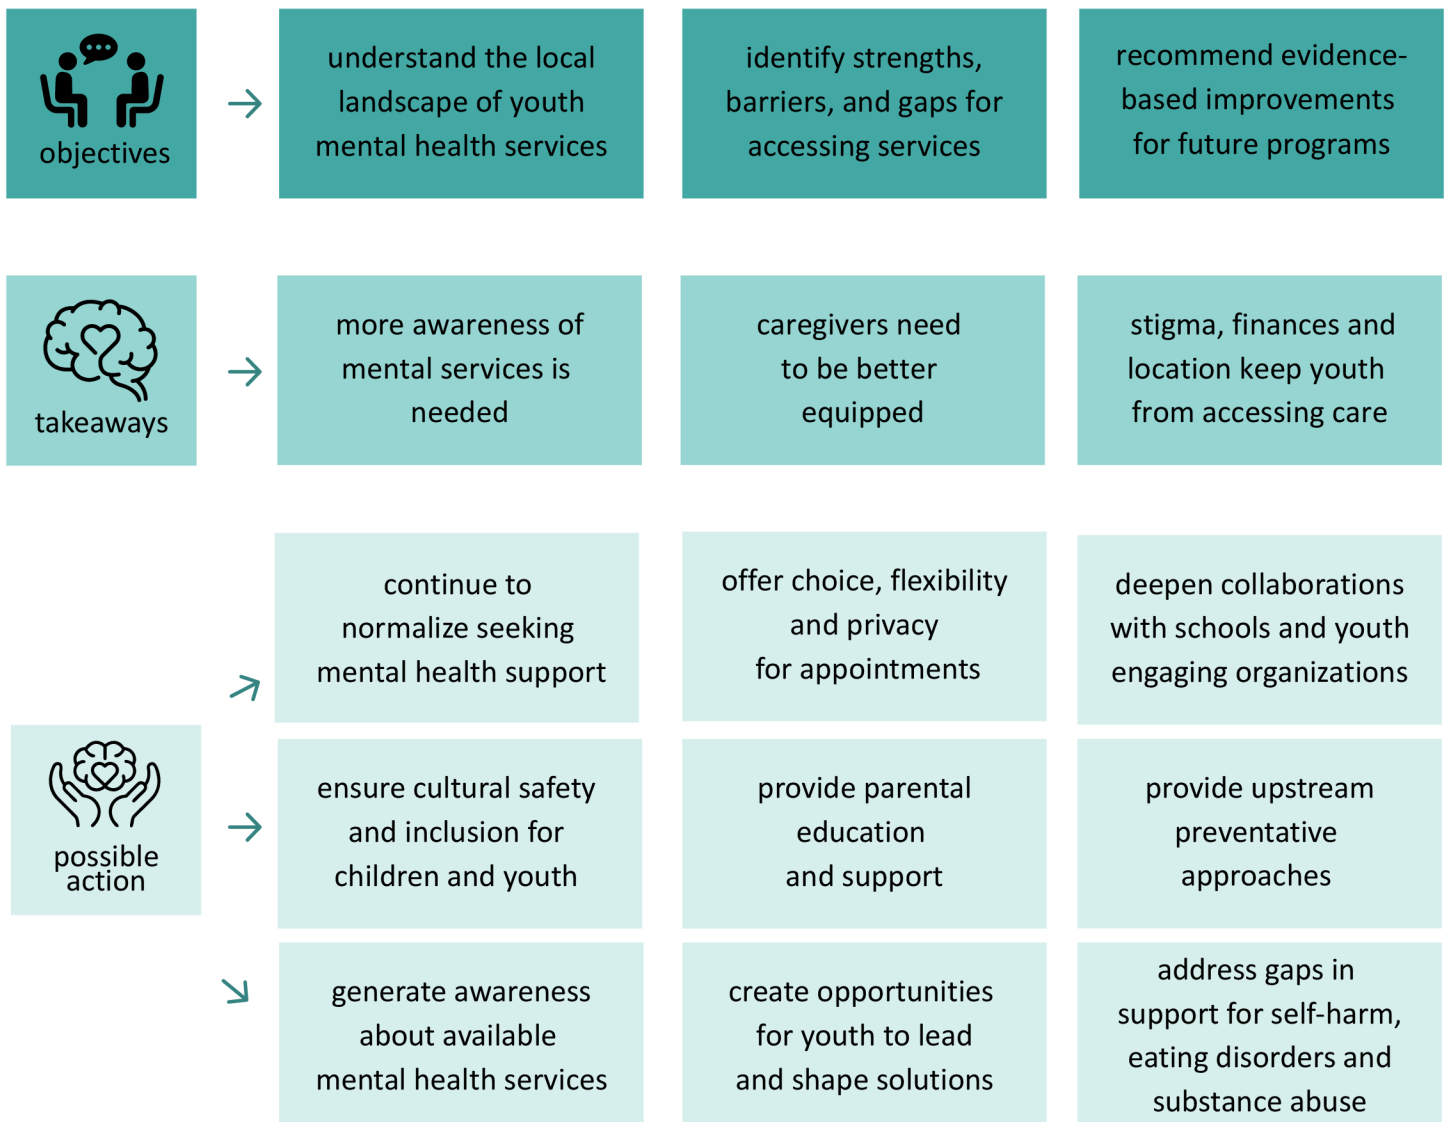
objectives

understand the local landscape of youth mental health services

identify strengths, barriers, and gaps for accessing services

recommend evidence-based improvements for future programs

takeaways

more awareness of mental services is needed

caregivers need to be better equipped

stigma, finances and location keep youth from accessing care

possible action

continue to normalize seeking mental health support

offer choice, flexibility and privacy for appointments

deepen collaborations with schools and youth engaging organizations

ensure cultural safety and inclusion for children and youth

provide parental education and support

provide upstream preventative approaches

generate awareness about available mental health services

create opportunities for youth to lead and shape solutions

address gaps in support for self-harm, eating disorders and substance abuse